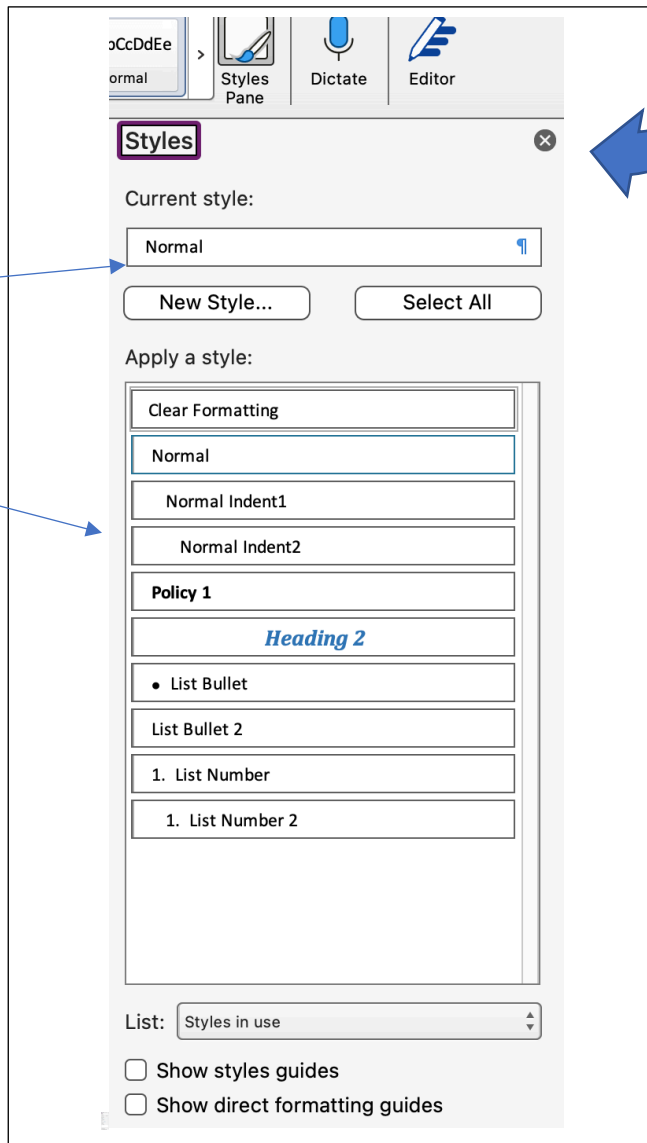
oCcDdEe
ormal

Styles Pane

Dictate

Editor

Styles

Current style:

Normal ¶

New Style...

Select All

Apply a style:

Clear Formatting

Normal

Normal Indent1

Normal Indent2

Policy 1

Heading 2

• List Bullet

List Bullet 2

1. List Number

1. List Number 2

List: Styles in use

Show styles guides

Show direct formatting guides